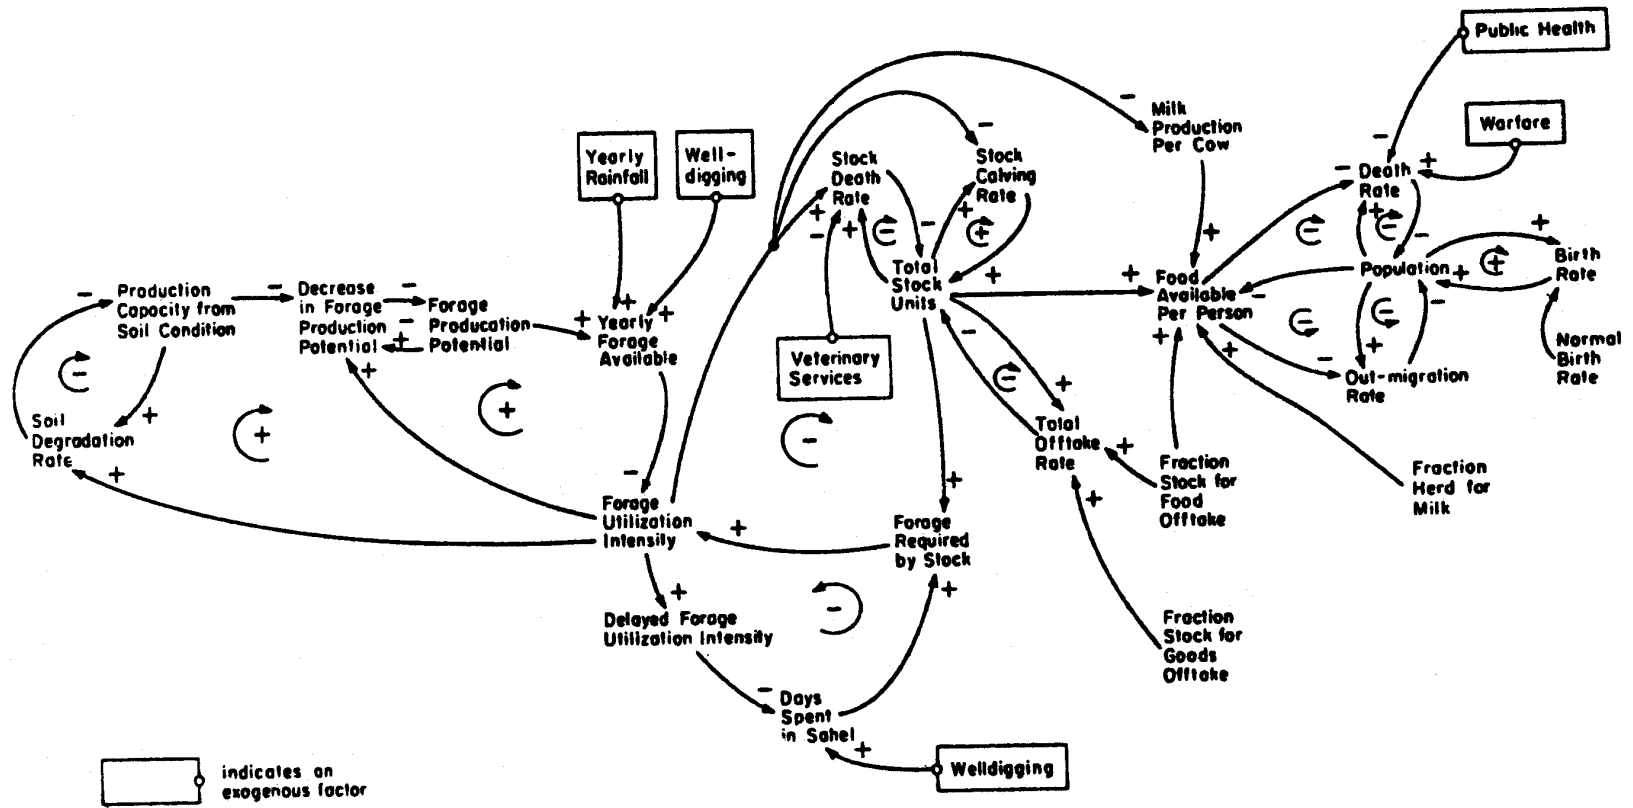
Public Health

Warfare

Milk Production Per Cow

Yearly Rainfall

Well-digging

Stock Death Rate

Stock Calving Rate

Death Rate

Birth Rate

Population

Production Capacity from Soil Condition

Decrease in Forage Production Potential

Forage Producation Potential

Yearly Forage Available

Total Stock Units

Food Available Per Person

Normal Birth Rate

Veterinary Services

Out-migration Rate

Soil Degradation Rate

Total Offtake Rate

Fraction Stock for Food Offtake

Fraction Herd for Milk

Forage Utilization Intensity

Forage Required by Stock

Delayed Forage Utilization Intensity

Fraction Stock for Goods Offtake

Days Spent in Sahel

Welldigging

indicates an exogenous factor